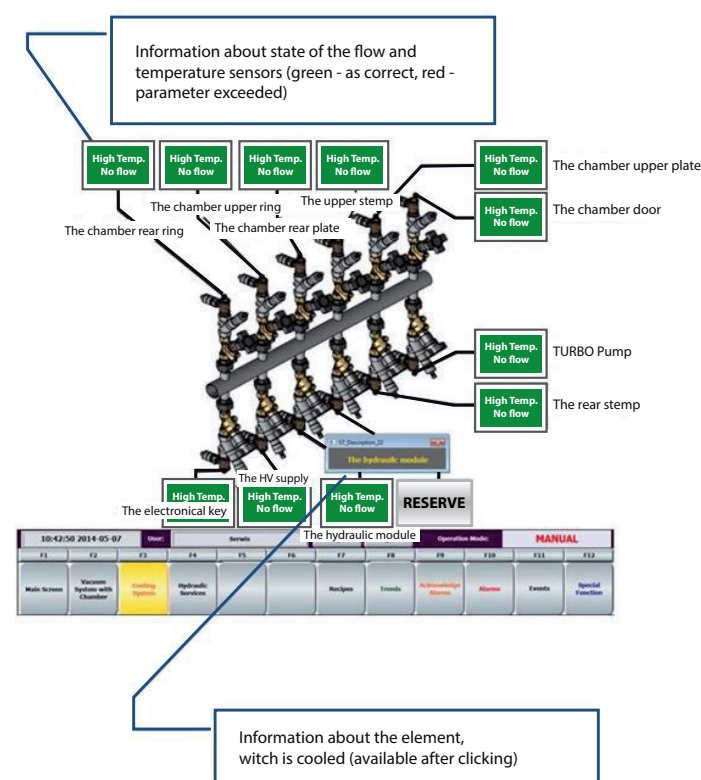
Information about state of the flow and temperature sensors (green - as correct, red - parameter exceeded)

High Temp.
No flow

High Temp.
No flow

High Temp.
No flow

High Temp.
No flow

High Temp.
No flow

The chamber upper plate

High Temp.
No flow

The chamber door

The chamber upper ring

The upper stemp

The chamber rear ring

The chamber rear plate

High Temp.
No flow

TURBO Pump

High Temp.
No flow

The rear stemp

ST_Description_22

The hydraulic module

The HV supply

High Temp.
No flow

The electronical key

High Temp.
No flow

High Temp.
No flow

RESERVE

The hydraulic module

10:42:50 2014-05-07 User: Serwis Operation Mode: MANUAL

| F1 | F2 | F3 | F4 | F5 | F6 | F7 | F8 | F9 | F10 | F11 | F12 |
|---|---|---|---|---|---|---|---|---|---|---|---|
| Main Screen | Vacuum System with Chamber | Cooling System | Hydraulic Services | | | Recipes | Trends | Acknowledge Alarms | Alarms | Events | Special Function |

Information about the element, witch is cooled (available after clicking)